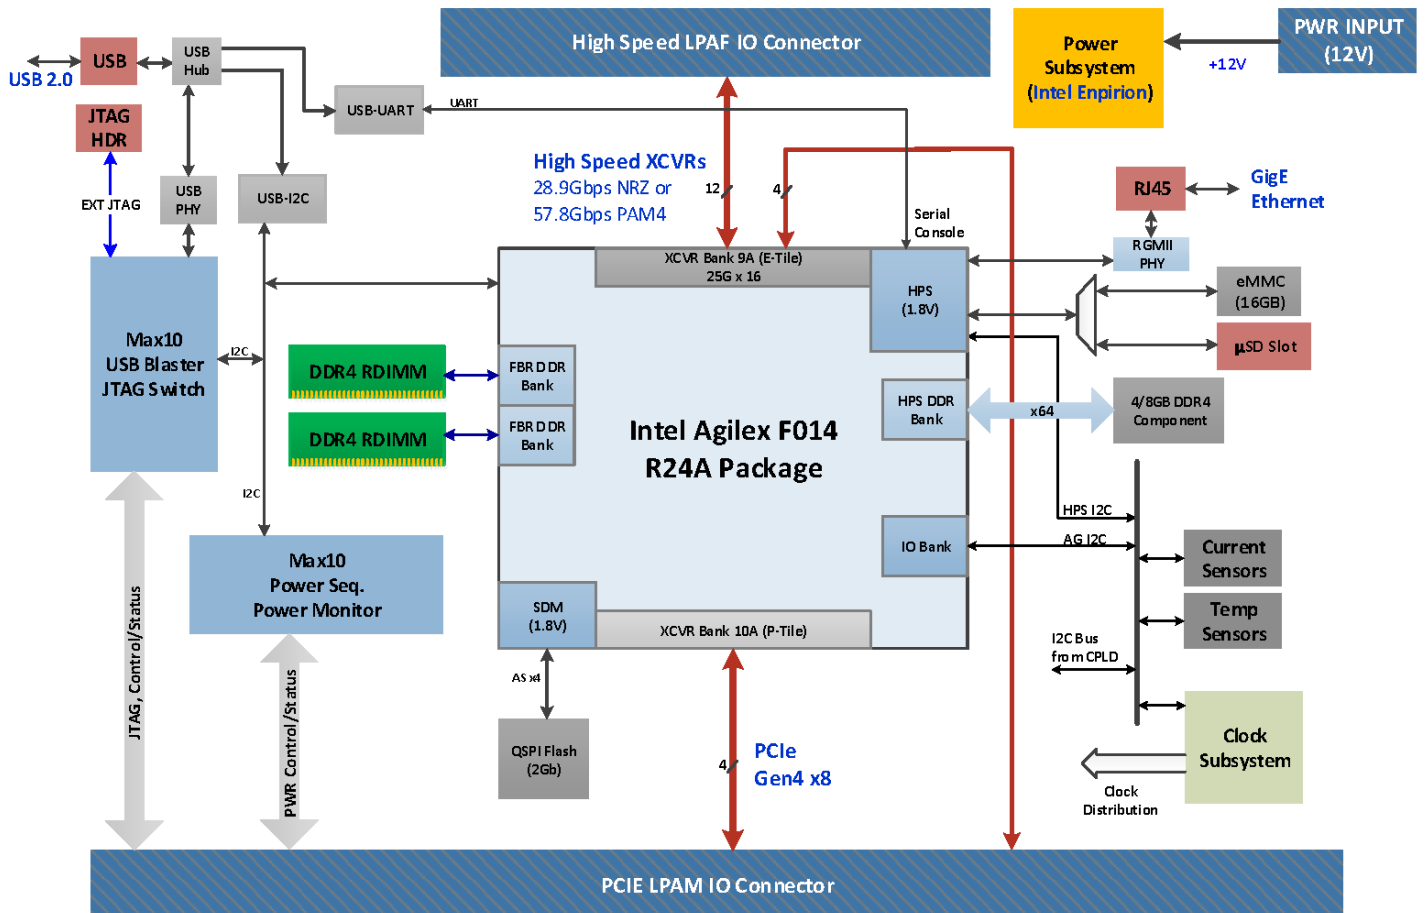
USB 2.0
USB
USB Hub
USB-UART
UART
High Speed LPAF IO Connector
Power Subsystem (Intel Enpirion)
+12V
PWR INPUT (12V)
JTAG HDR
EXT JTAG
USB PHY
USB-I2C
High Speed XCVRs
28.9Gbps NRZ or
57.8Gbps PAM4
12
4
Serial Console
RJ45
GigE Ethernet
RGMII PHY
XCVR Bank 9A (E-Tile)
25G x 16
HPS (1.8V)
eMMC (16GB)
µSD Slot
Max10 USB Blaster JTAG Switch
I2C
DDR4 RDIMM
DDR4 RDIMM
FBR DDR Bank
FBR DDR Bank
Intel Agilex F014
R24A Package
HPS DDR Bank
x64
4/8GB DDR4 Component
I2C
HPS I2C
IO Bank
AG I2C
Current Sensors
Temp Sensors
Max10 Power Seq. Power Monitor
SDM (1.8V)
XCVR Bank 10A (P-Tile)
I2C Bus from CPLD
AS x4
QSPI Flash (2Gb)
JTAG, Control/Status
PWR Control/Status
4
PCIe Gen4 x8
Clock Subsystem
Clock Distribution
PCIE LPAM IO Connector